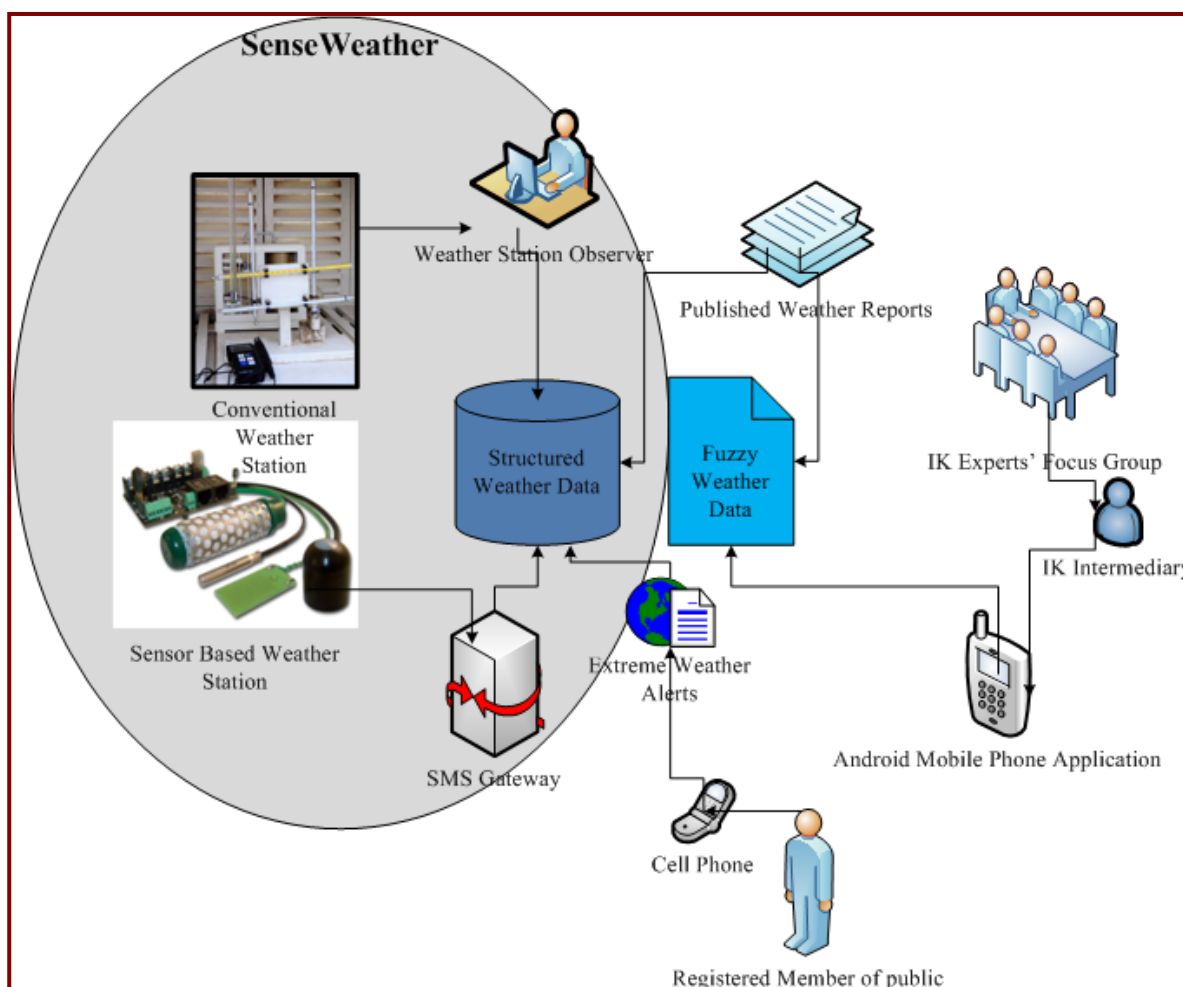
SenseWeather

Weather Station Observer

Published Weather Reports

Conventional Weather Station

Structured Weather Data

Fuzzy Weather Data

IK Experts' Focus Group

IK Intermediary

Sensor Based Weather Station

Extreme Weather Alerts

SMS Gateway

Android Mobile Phone Application

Cell Phone

Registered Member of public